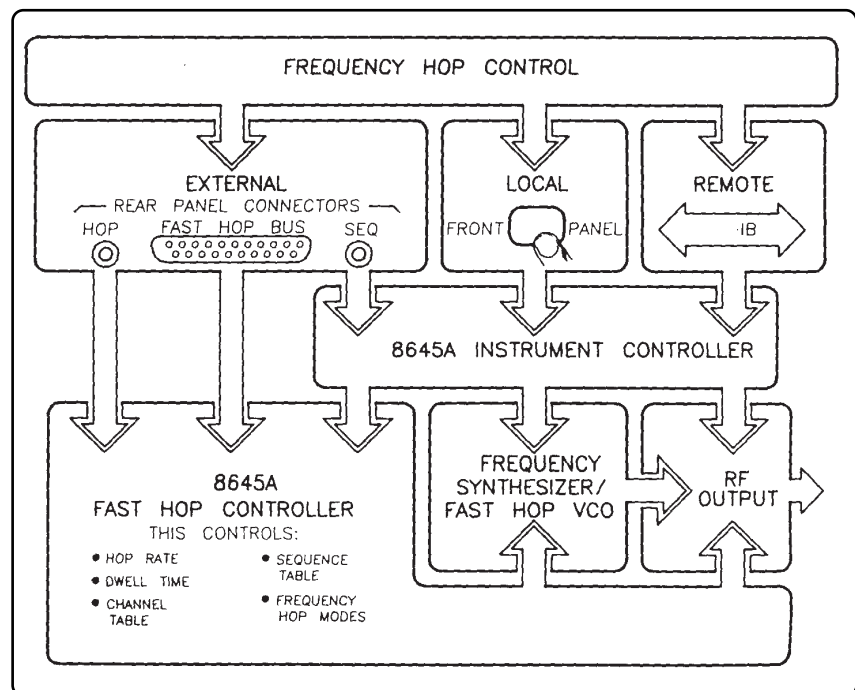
FREQUENCY HOP CONTROL

EXTERNAL
REAR PANEL CONNECTORS
HOP
FAST HOP BUS
SEQ

LOCAL
FRONT
PANEL

REMOTE
IB

8645A INSTRUMENT CONTROLLER

8645A
FAST HOP CONTROLLER
THIS CONTROLS:
• HOP RATE
• DWELL TIME
• CHANNEL TABLE
• SEQUENCE TABLE
• FREQUENCY HOP MODES

FREQUENCY SYNTHESIZER/ FAST HOP VCO

RF OUTPUT